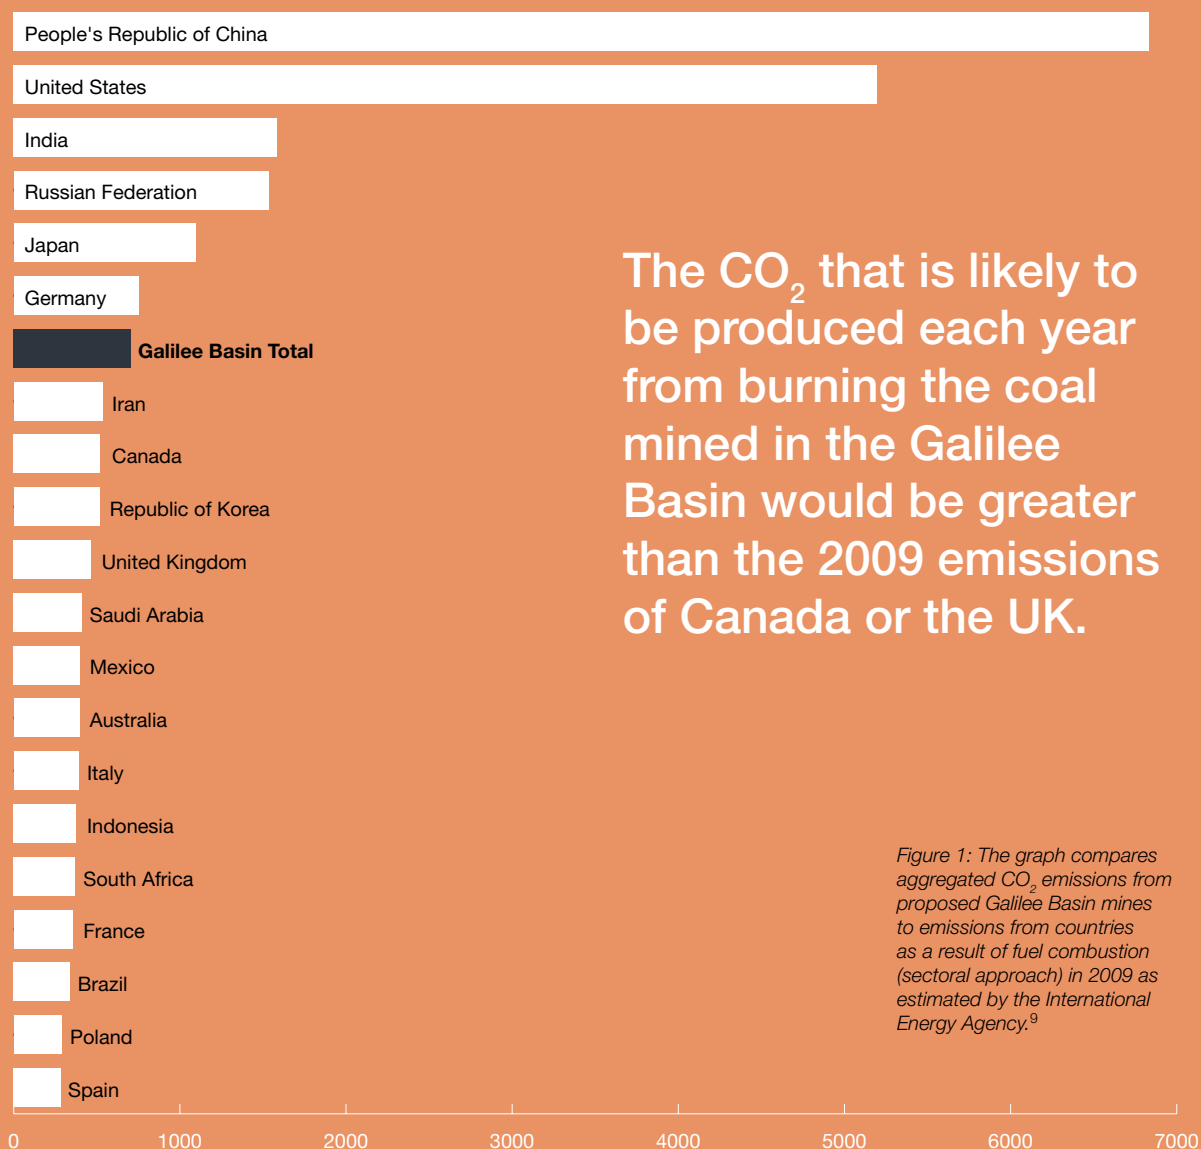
People's Republic of China

United States

India

Russian Federation

Japan

Germany

Galilee Basin Total

Iran

Canada

Republic of Korea

United Kingdom

Saudi Arabia

Mexico

Australia

Italy

Indonesia

South Africa

France

Brazil

Poland

Spain

0 1000 2000 3000 4000 5000 6000 7000

The $CO_2$ that is likely to be produced each year from burning the coal mined in the Galilee Basin would be greater than the 2009 emissions of Canada or the UK.

Figure 1: The graph compares aggregated $CO_2$ emissions from proposed Galilee Basin mines to emissions from countries as a result of fuel combustion (sectoral approach) in 2009 as estimated by the International Energy Agency.$^9$